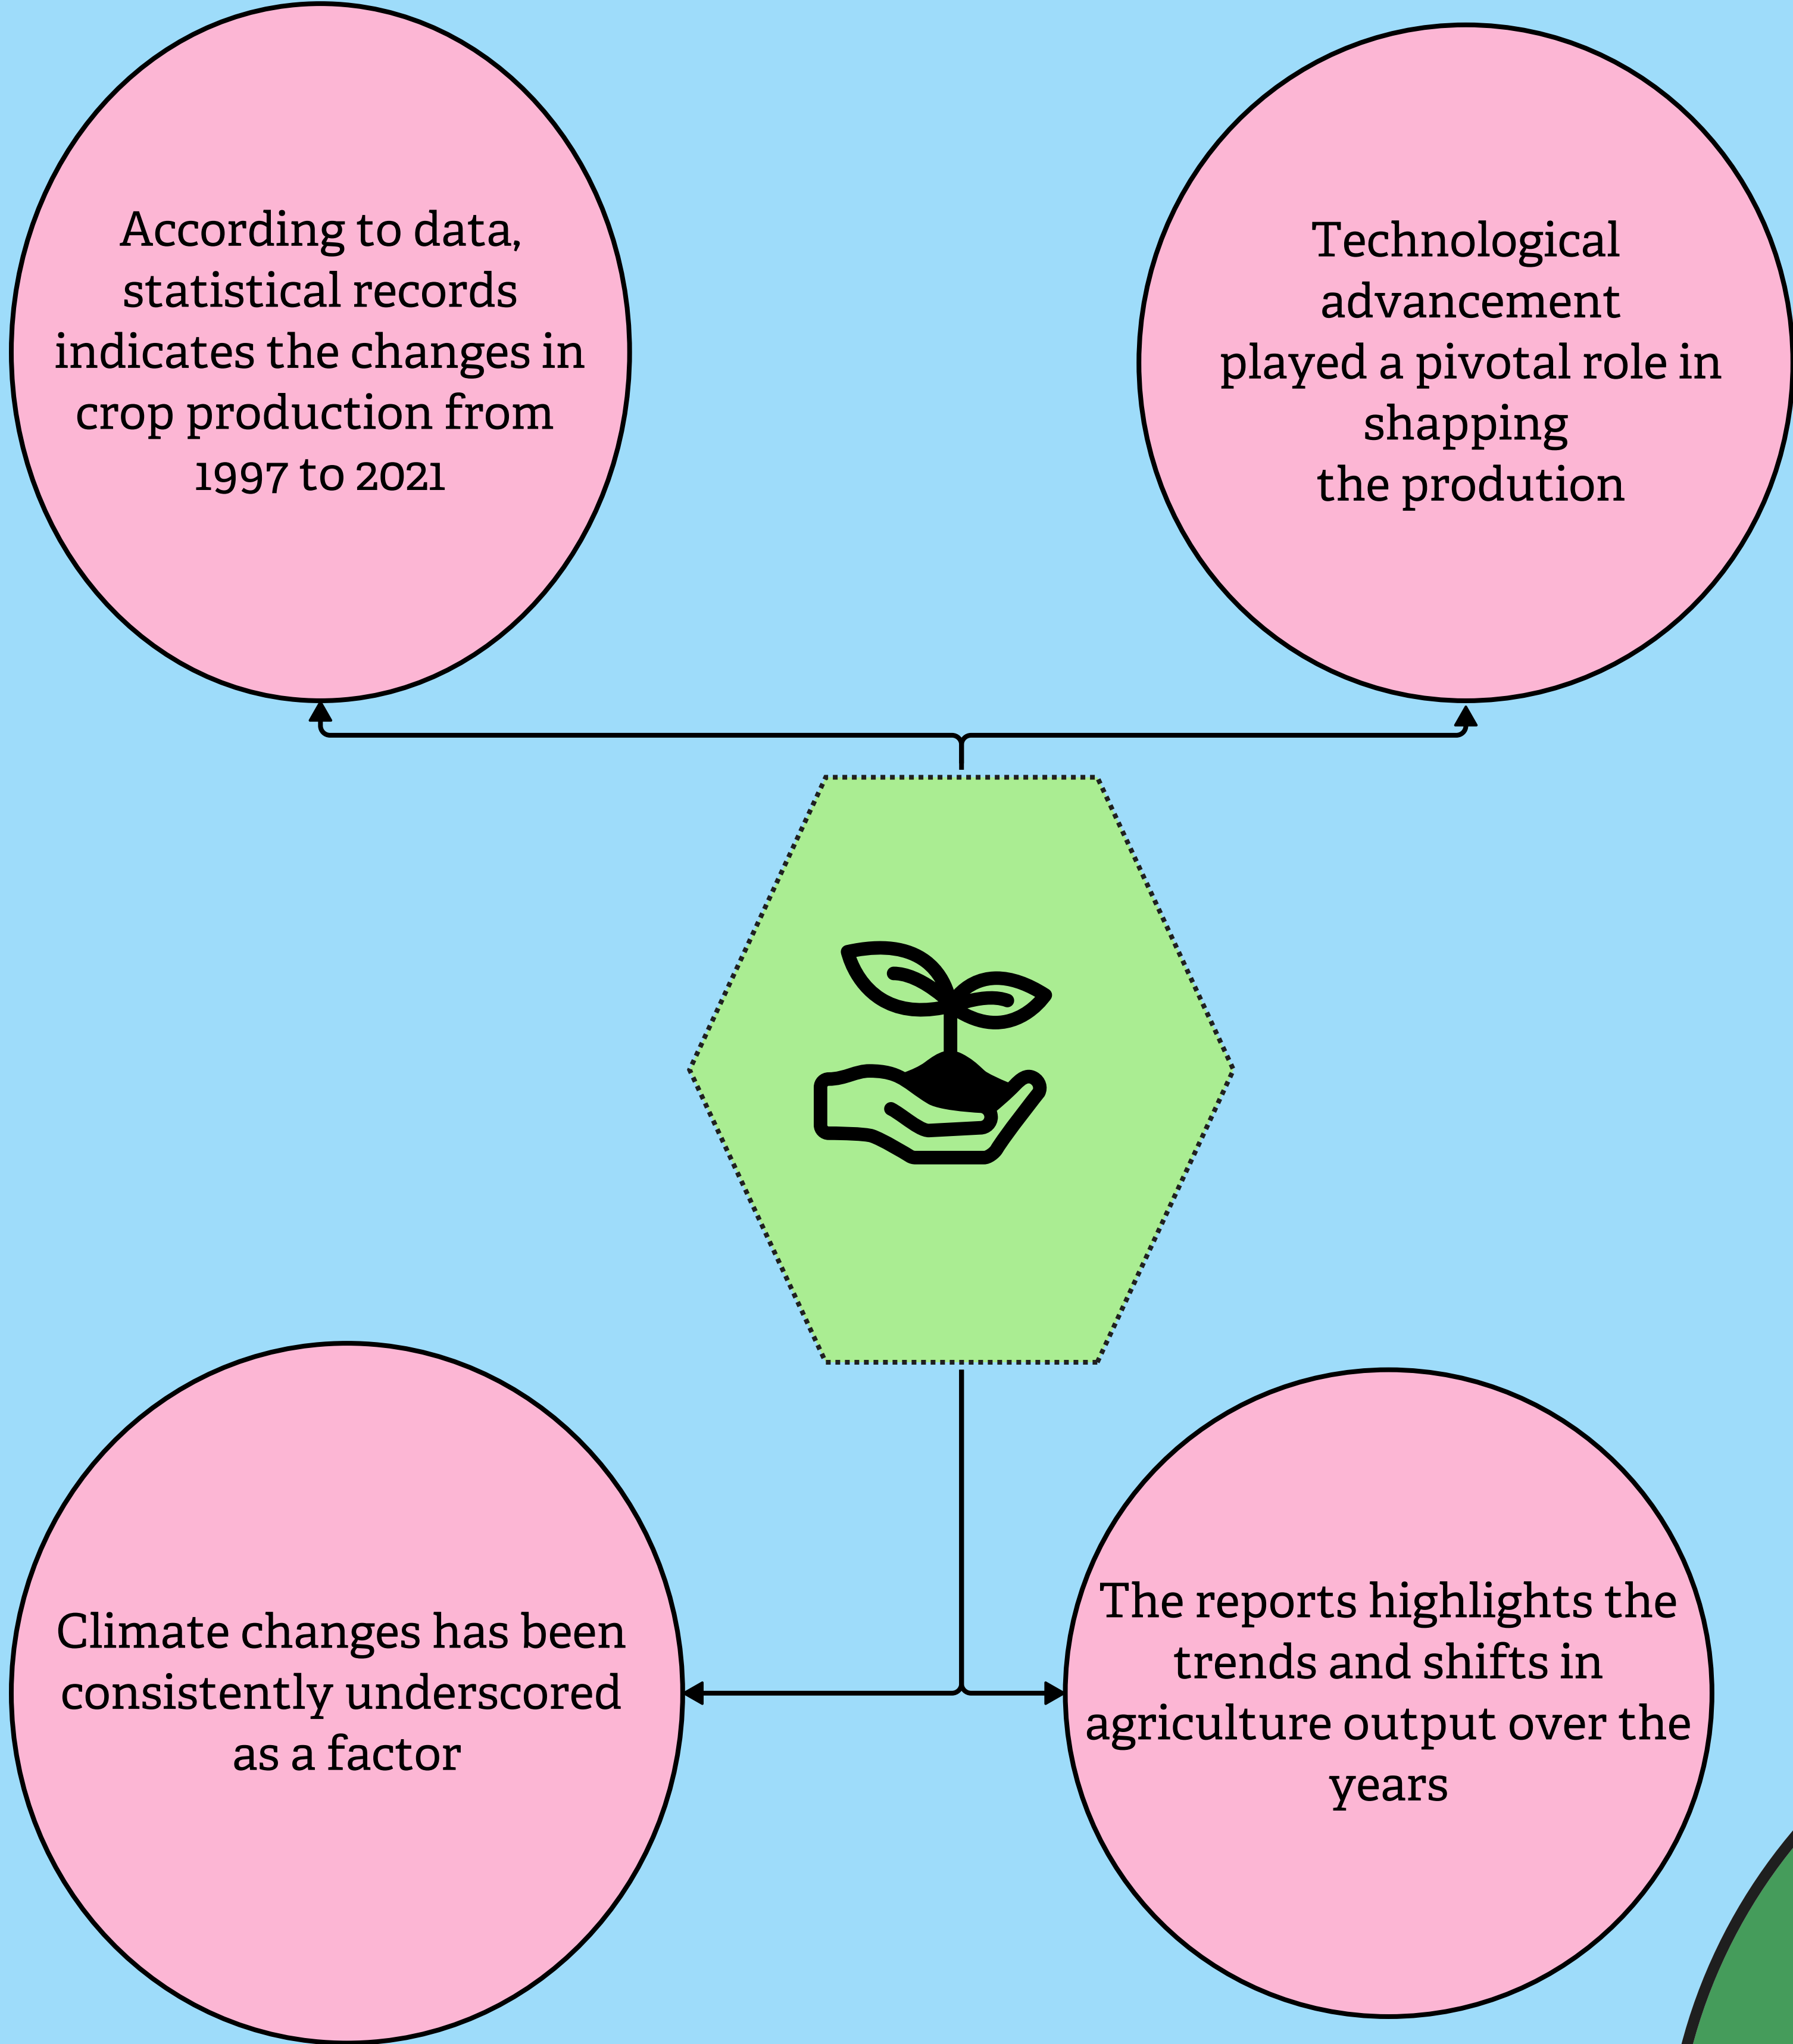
According to data, statistical records indicates the changes in crop production from 1997 to 2021

Technological advancement played a pivotal role in shapping the prodution

Climate changes has been consistently underscored as a factor

The reports highlights the trends and shifts in agriculture output over the years